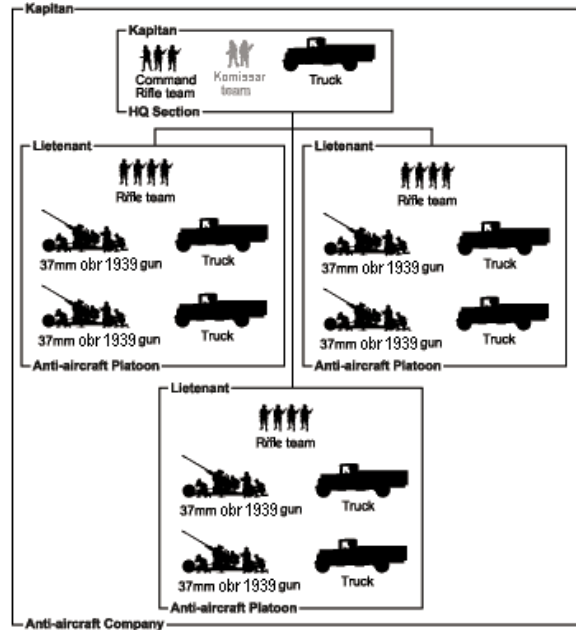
Kapitan

Kapitan
Command Rifle team
Komissar team
Truck
HQ Section

Lietenant
Rifle team
37mm obr 1939 gun
Truck
37mm obr 1939 gun
Truck
Anti-aircraft Platoon

Lietenant
Rifle team
37mm obr 1939 gun
Truck
37mm obr 1939 gun
Truck
Anti-aircraft Platoon

Lietenant
Rifle team
37mm obr 1939 gun
Truck
37mm obr 1939 gun
Truck
Anti-aircraft Platoon

Anti-aircraft Company